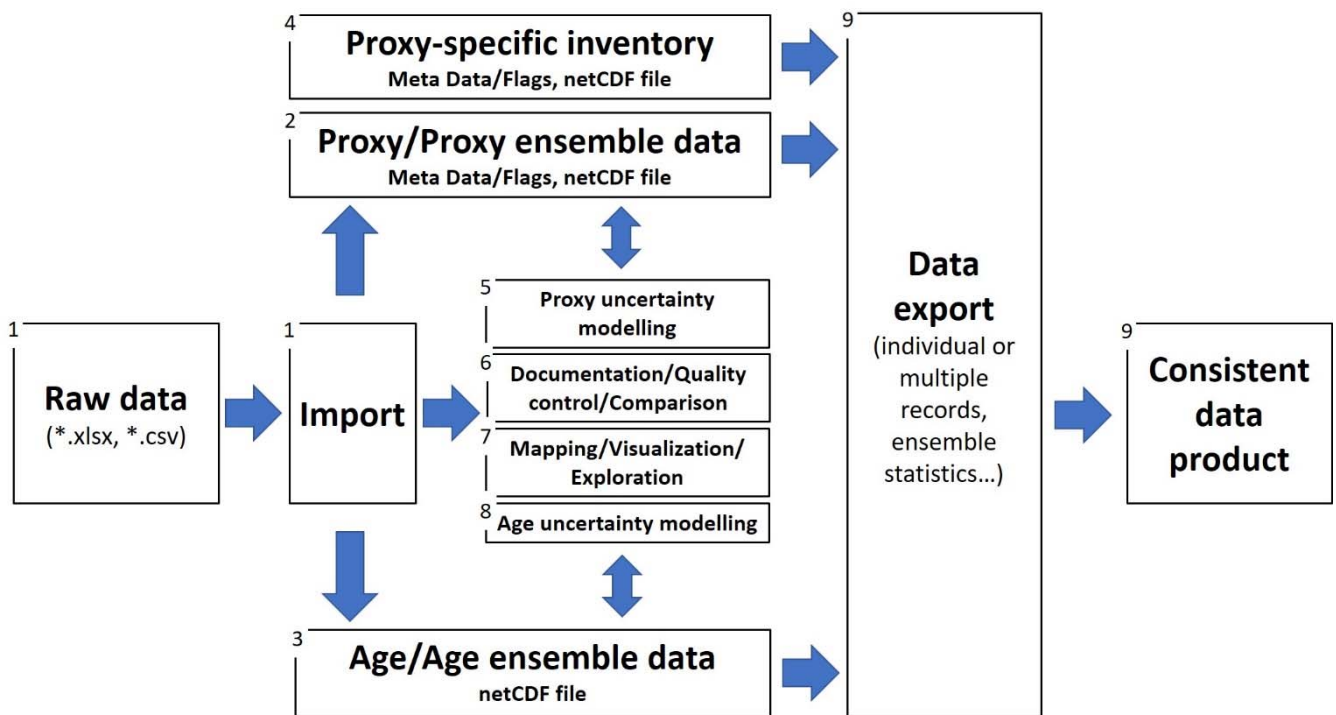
4
Proxy-specific inventory
Meta Data/Flags, netCDF file

2
Proxy/Proxy ensemble data
Meta Data/Flags, netCDF file

1
Raw data
(*.xlsx, *.csv)

1
Import

5
Proxy uncertainty modelling

6
Documentation/Quality control/Comparison

7
Mapping/Visualization/ Exploration

8
Age uncertainty modelling

3
Age/Age ensemble data
netCDF file

9
Data export
(individual or multiple records, ensemble statistics…)

9
Consistent data product